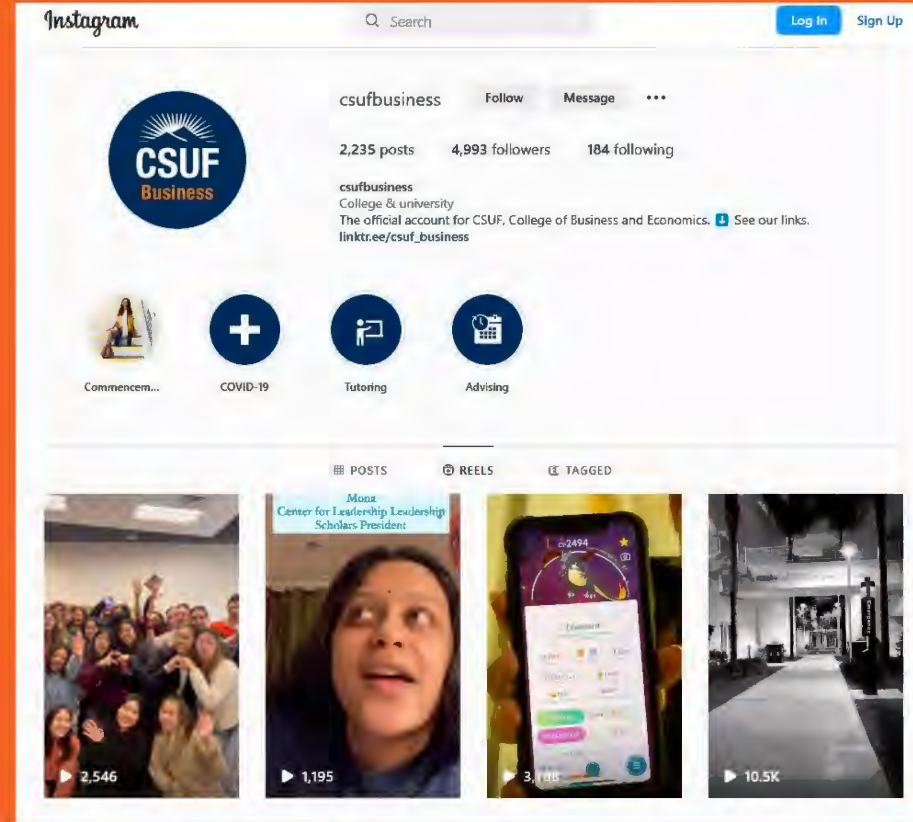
Instagram

Search

Log In

Sign Up

CSUF Business

csufbusiness

Follow

Message

•••

2,235 posts

4,993 followers

184 following

csufbusiness

College & university

The official account for CSUF, College of Business and Economics. ⬇ See our links.

linktr.ee/csuf_business

Commencem...

COVID-19

Tutoring

Advising

POSTS

REELS

TAGGED

2,546

Mona
Center for Leadership Leadership Scholars President

1,195

CP2494

3,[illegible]

10.5K